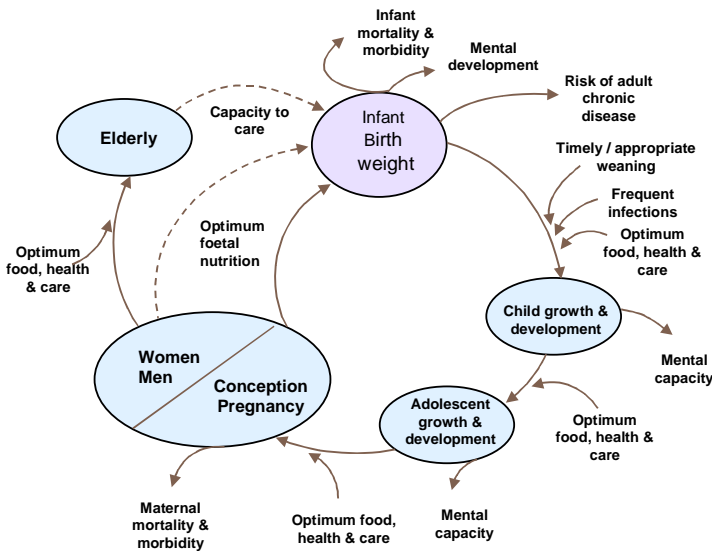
Infant mortality & morbidity

Mental development

Risk of adult chronic disease

Capacity to care

Elderly

Infant Birth weight

Timely / appropriate weaning

Frequent infections

Optimum food, health & care

Optimum foetal nutrition

Optimum food, health & care

Child growth & development

Mental capacity

Women Men

Conception Pregnancy

Adolescent growth & development

Optimum food, health & care

Maternal mortality & morbidity

Optimum food, health & care

Mental capacity